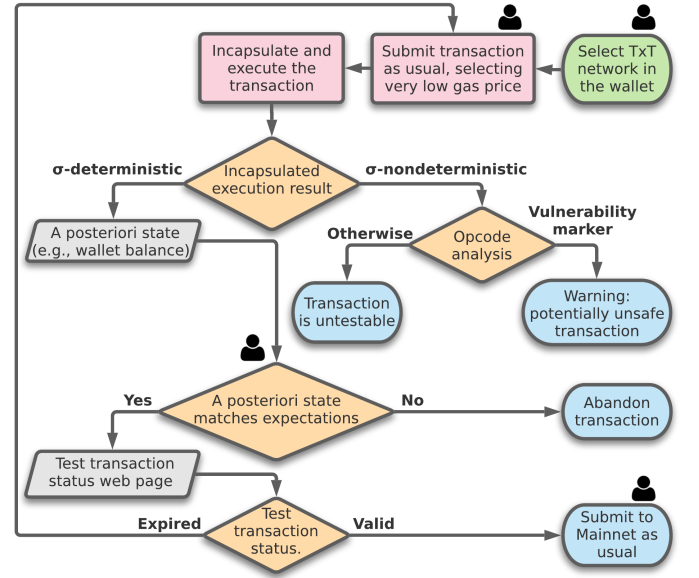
Select TxT network in the wallet

Submit transaction as usual, selecting very low gas price

Incapsulate and execute the transaction

σ-deterministic

Incapsulated execution result

σ-nondeterministic

A posteriori state (e.g., wallet balance)

Otherwise

Opcode analysis

Vulnerability marker

Transaction is untestable

Warning: potentially unsafe transaction

Yes

A posteriori state matches expectations

No

Abandon transaction

Test transaction status web page

Expired

Test transaction status.

Valid

Submit to Mainnet as usual